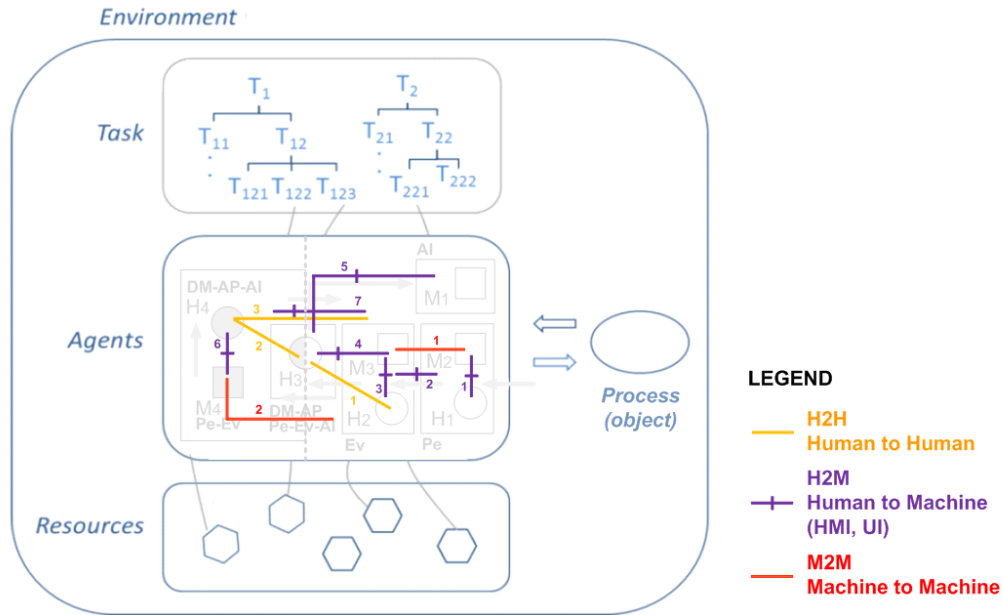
Environment

Task

$T_1$
$T_{11}$ $T_{12}$
$T_{121}$ $T_{122}$ $T_{123}$

$T_2$
$T_{21}$ $T_{22}$
$T_{221}$ $T_{222}$

Agents

AI
5
7
DM-AP-AI
$H_4$
3
2
6
$M_1$
4
1
$M_2$
$M_3$
$H_3$
3
2
1
1
$M_4$
Pe-Ev
2
DM-AP
Pe-Ev-AI
$H_2$
Ev
$H_1$
Pe

Process (object)

Resources

LEGEND
H2H
Human to Human
H2M
Human to Machine (HMI, UI)
M2M
Machine to Machine